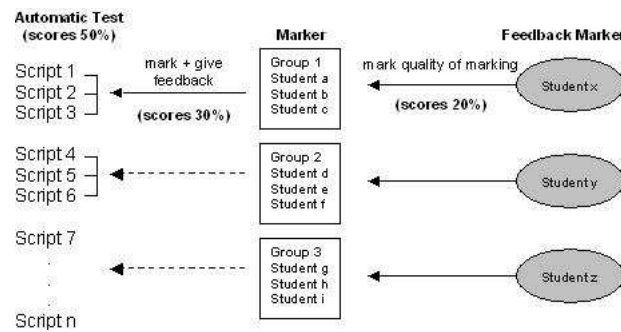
Automatic Test (scores 50%)

Marker

Feedback Marker

Script 1
Script 2
Script 3

mark + give feedback

(scores 30%)

Group 1
Student a
Student b
Student c

mark quality of marking

(scores 20%)

Student x

Script 4
Script 5
Script 6

Group 2
Student d
Student e
Student f

Student y

Script 7
.
.
.
Script n

Group 3
Student g
Student h
Student i

Student z